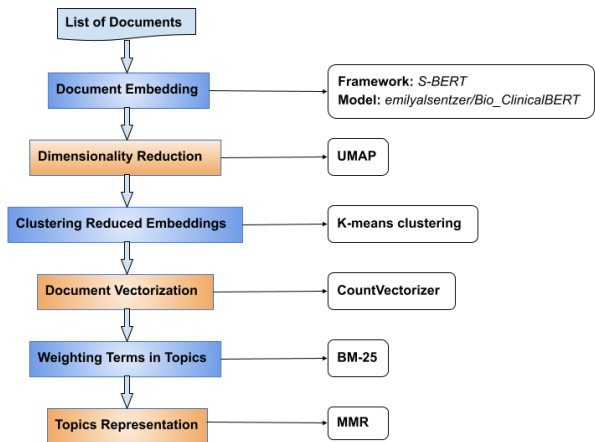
List of Documents

Document Embedding

Framework: S-BERT
Model: emilyalsentzer/Bio_ClinicalBERT

Dimensionality Reduction

UMAP

Clustering Reduced Embeddings

K-means clustering

Document Vectorization

CountVectorizer

Weighting Terms in Topics

BM-25

Topics Representation

MMR